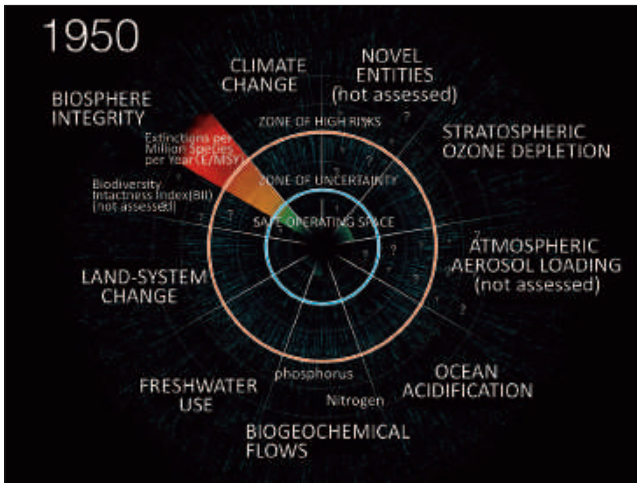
1950

CLIMATE CHANGE

NOVEL ENTITIES (not assessed)

BIOSPHERE INTEGRITY

Extinctions per Million Species per Year (E/MSY)

ZONE OF HIGH RISKS

STRATOSPHERIC OZONE DEPLETION

Biodiversity Intactness Index (BII) (not assessed)

ZONE OF UNCERTAINTY

SAFE OPERATING SPACE

ATMOSPHERIC AEROSOL LOADING (not assessed)

LAND-SYSTEM CHANGE

?

?

?

?

?

?

OCEAN ACIDIFICATION

FRESHWATER USE

phosphorus

Nitrogen

BIOGEOCHEMICAL FLOWS